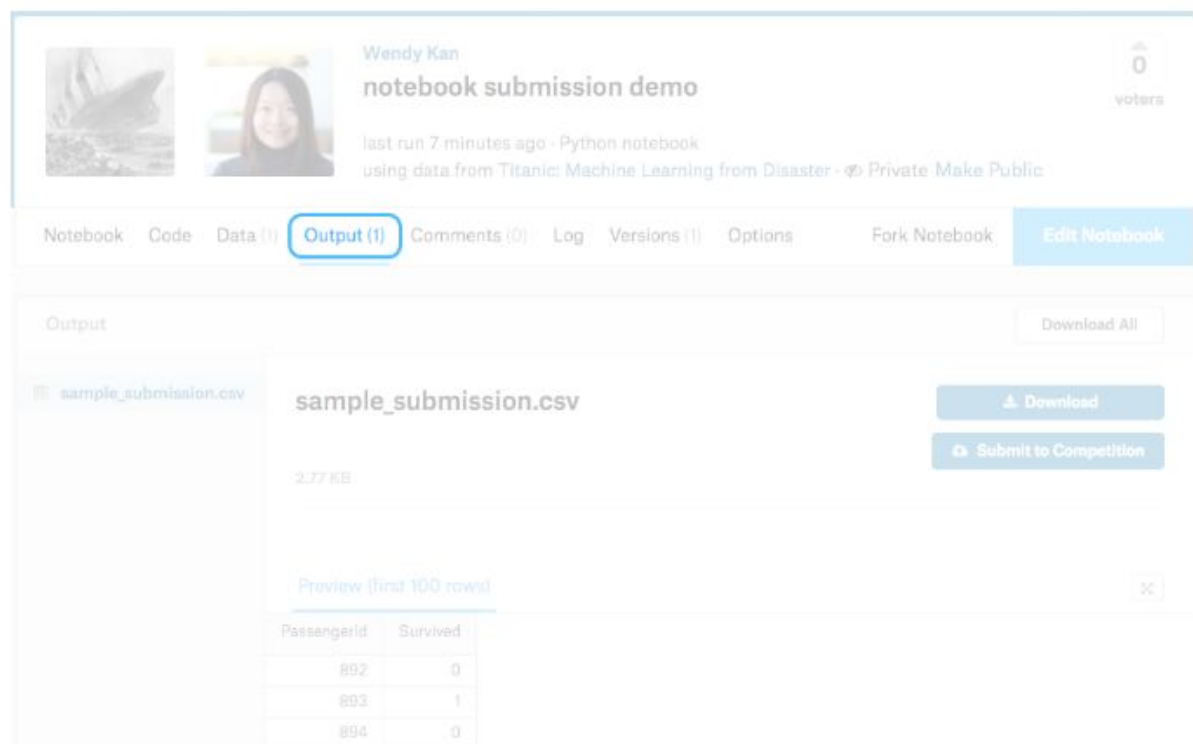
Wendy Kan
notebook submission demo

last run 7 minutes ago · Python notebook
using data from Titanic: Machine Learning from Disaster · Private Make Public

0
voters

Notebook Code Data (1) Output (1) Comments (0) Log Versions (1) Options Fork Notebook Edit Notebook

Output

Download All

sample_submission.csv

sample_submission.csv

Download

Submit to Competition

2.77 KB

Preview (first 100 rows)

| PassengerId | Survived |
|---|---|
| 892 | 0 |
| 893 | 1 |
| 894 | 0 |